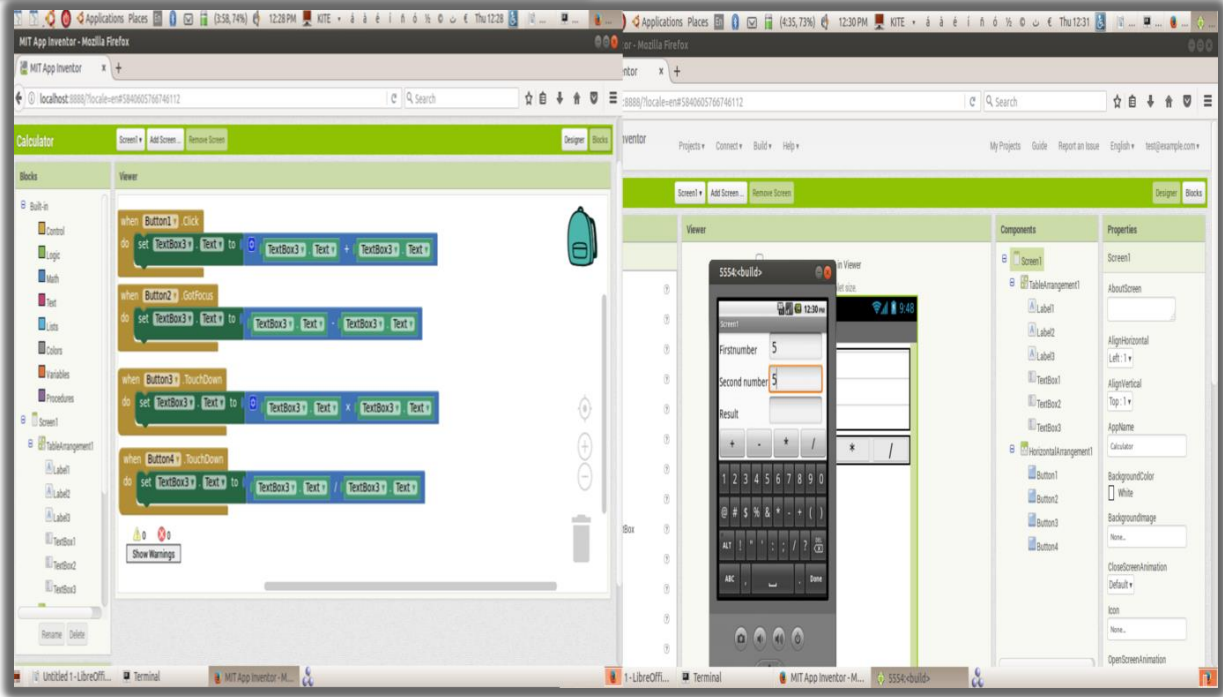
Applications Places (3:58, 74%) 12:28 PM KITE Thu 12:28
MIT App Inventor - Mozilla Firefox
MIT App Inventor ×
localhost:8888/?locale=en#5840605766746112
Search

Calculator
Screen1 ▾ Add Screen ... Remove Screen
Designer Blocks

Blocks
Built-in
Control
Logic
Math
Text
Lists
Colors
Variables
Procedures
Screen1
TableArrangement1
Label1
Label2
Label3
TextBox1
TextBox2
TextBox3
Rename Delete

Viewer
when Button1 . Click
do set TextBox3 . Text to TextBox3 . Text + TextBox3 . Text
when Button2 . GotFocus
do set TextBox3 . Text to TextBox3 . Text - TextBox3 . Text
when Button3 . TouchDown
do set TextBox3 . Text to TextBox3 . Text x TextBox3 . Text
when Button4 . TouchDown
do set TextBox3 . Text to TextBox3 . Text / TextBox3 . Text
0 0
Show Warnings

Untitled 1 - LibreOffi... Terminal MIT App Inventor - M...

Applications Places (4:35, 73%) 12:30 PM KITE Thu 12:31
or - Mozilla Firefox
ntor ×
:8888/?locale=en#5840605766746112
Search
nventor
Projects ▾ Connect ▾ Build ▾ Help ▾
My Projects Guide Report an Issue English ▾ test@example.com ▾
Screen1 ▾ Add Screen ... Remove Screen
Designer Blocks
Viewer
in Viewer
let size.
5554:<build>
12:30 PM
9:48
Screen1
Firstnumber 5
Second number 5
Result
+ - * /
* /
1 2 3 4 5 6 7 8 9 0
@ # $ % & * - + ( )
ALT ! " ' : ; / ?
ABC Done
tBox

Components
Screen1
TableArrangement1
Label1
Label2
Label3
TextBox1
TextBox2
TextBox3
HorizontalArrangement1
Button1
Button2
Button3
Button4

Properties
Screen1
AboutScreen
AlignHorizontal
Left : 1 ▾
AlignVertical
Top : 1 ▾
AppName
Calculator
BackgroundColor
White
BackgroundImage
None...
CloseScreenAnimation
Default ▾
Icon
None...
OpenScreenAnimation

1 - LibreOffi... Terminal MIT App Inventor - M... 5554:<build>